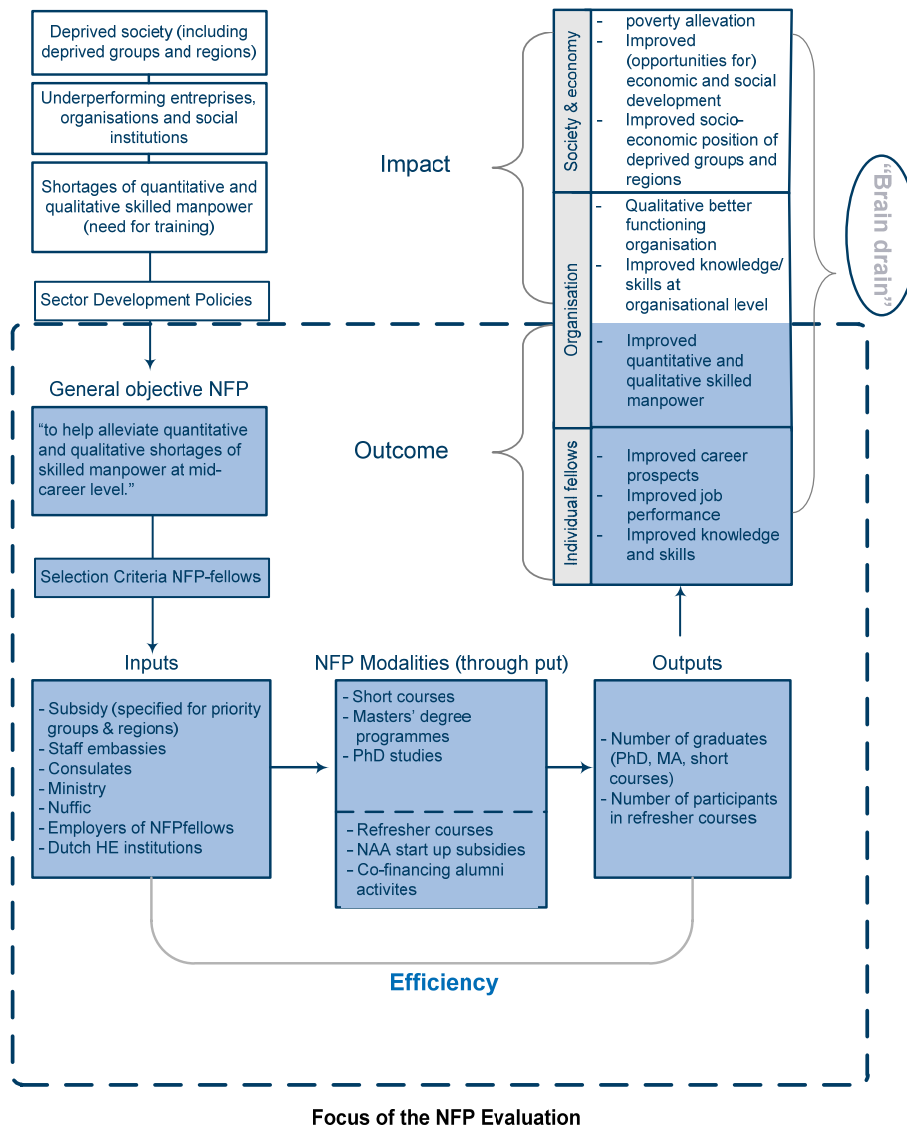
Deprived society (including deprived groups and regions)

Underperforming entreprises, organisations and social institutions

Shortages of quantitative and qualitative skilled manpower (need for training)

Sector Development Policies

General objective NFP

"to help alleviate quantitative and qualitative shortages of skilled manpower at mid-career level."

Selection Criteria NFP-fellows

Impact

Outcome

Society & economy

- poverty allevation
- Improved (opportunities for) economic and social development
- Improved socio-economic position of deprived groups and regions

Organisation

- Qualitative better functioning organisation
- Improved knowledge/ skills at organisational level
- Improved quantitative and qualitative skilled manpower

Individual fellows

- Improved career prospects
- Improved job performance
- Improved knowledge and skills

"Brain drain"

Inputs

- Subsidy (specified for priority groups & regions)
- Staff embassies
- Consulates
- Ministry
- Nuffic
- Employers of NFPfellows
- Dutch HE institutions

NFP Modalities (through put)

- Short courses
- Masters' degree programmes
- PhD studies

- Refresher courses
- NAA start up subsidies
- Co-financing alumni activites

Outputs

- Number of graduates (PhD, MA, short courses)
- Number of participants in refresher courses

Efficiency

Focus of the NFP Evaluation